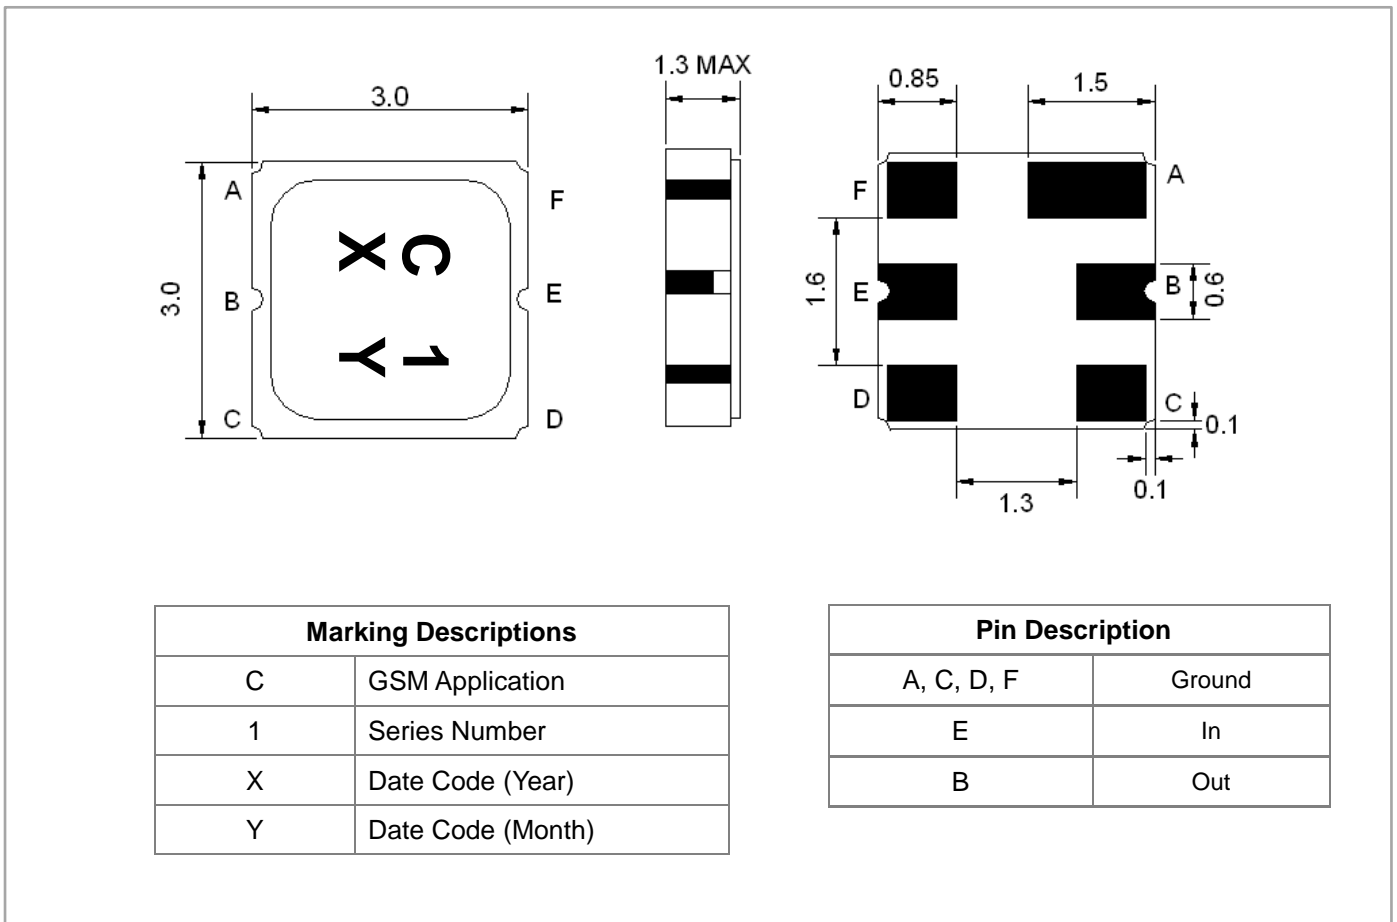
3.0

3.0

A B C

F E D

C 1
X Y

1.3 MAX

0.85 1.5

F A

1.6 E B 0.6

D C 0.1

1.3 0.1

| Marking Descriptions | |
|---|---|
| C | GSM Application |
| 1 | Series Number |
| X | Date Code (Year) |
| Y | Date Code (Month) |

| Pin Description | |
|---|---|
| A, C, D, F | Ground |
| E | In |
| B | Out |